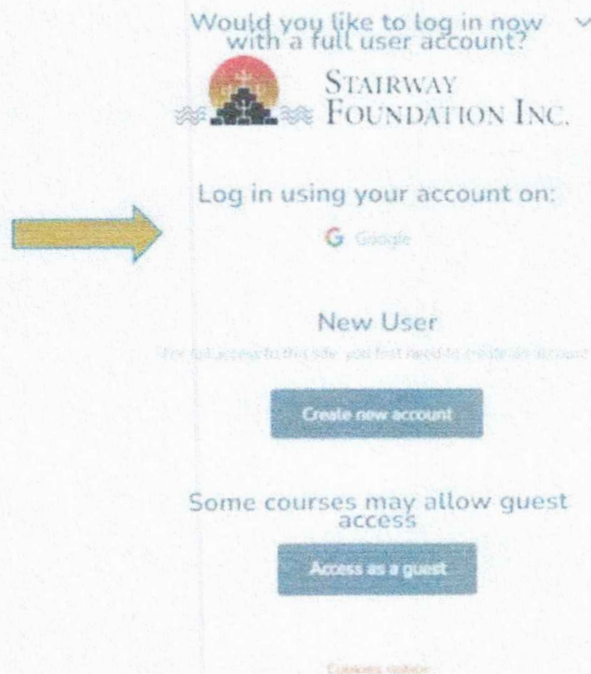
Would you like to log in now with a full user account?

STAIRWAY FOUNDATION INC.

Log in using your account on:

G Google

New User

For full access to this site, you first need to create an account.

Create new account

Some courses may allow guest access

Access as a guest

Cookies notice